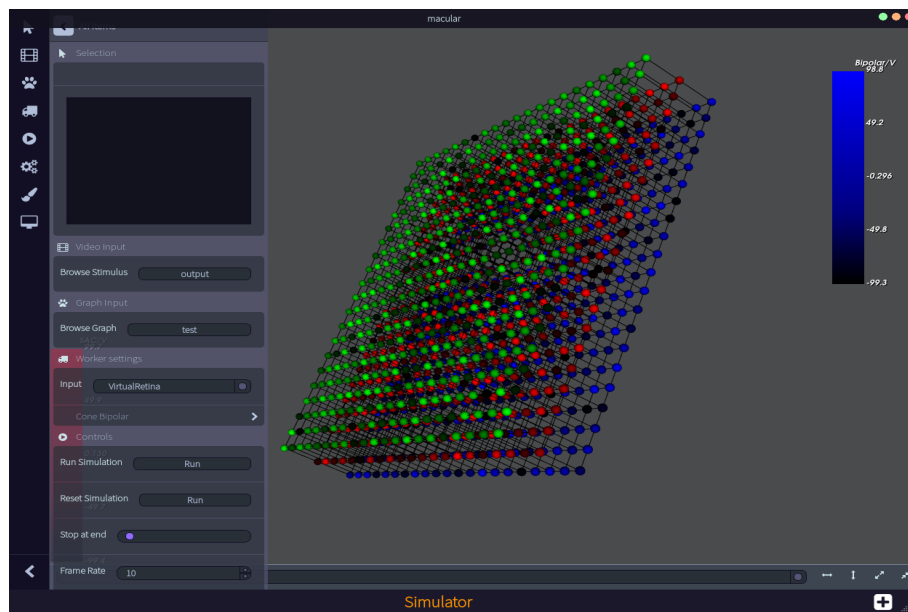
macular

Selection

Video Input

Browse Stimulus output

Graph Input

Browse Graph test

Worker settings

Input VirtualRetina

Cone Bipolar

Controls

Run Simulation Run

Reset Simulation Run

Stop at end

Frame Rate 10

Bipolar/V
98.8
49.2
-0.296
-49.8
-99.3

Simulator